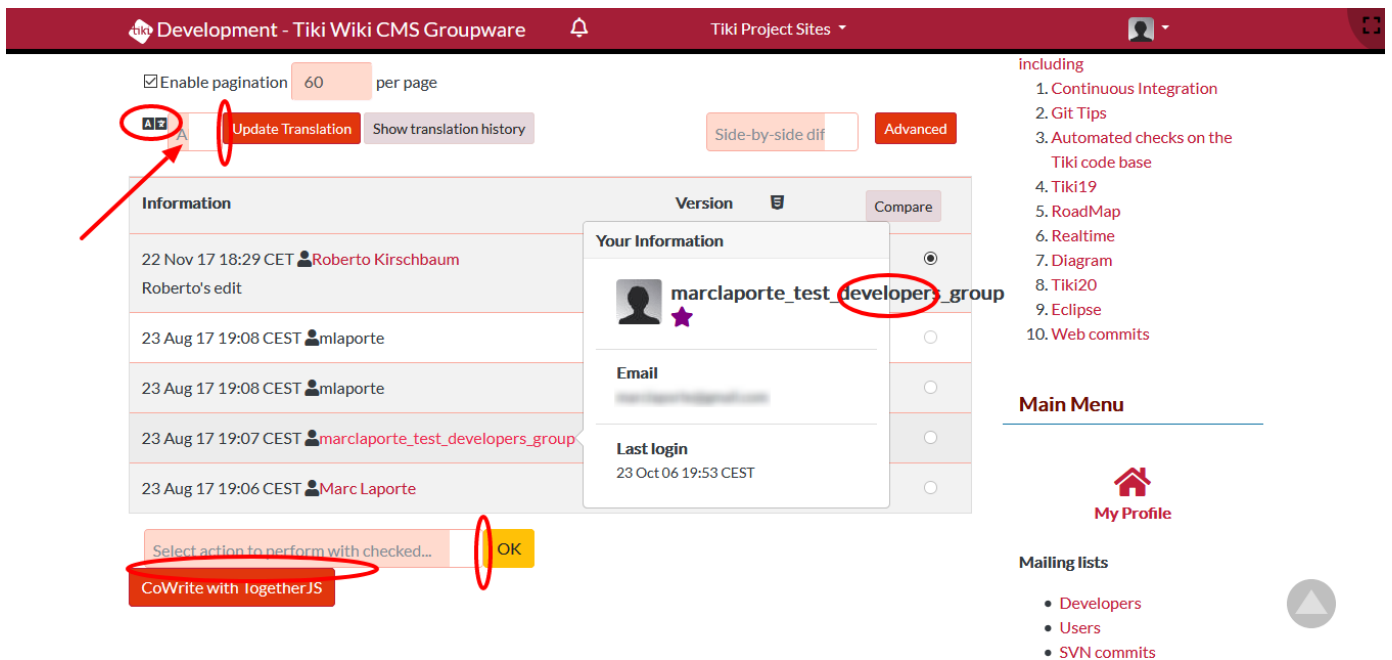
tiki Development - Tiki Wiki CMS Groupware

Tiki Project Sites

☑Enable pagination 60 per page

A Update Translation Show translation history

Side-by-side dif Advanced

| Information | Version | Compare |
|---|---|---|
| 22 Nov 17 18:29 CET Roberto Kirschbaum Roberto's edit | | ◉ |
| 23 Aug 17 19:08 CEST mlaporte | | ○ |
| 23 Aug 17 19:08 CEST mlaporte | | ○ |
| 23 Aug 17 19:07 CEST marclaporte_test_developers_group | | ○ |
| 23 Aug 17 19:06 CEST Marc Laporte | | ○ |

Your Information

marclaporte_test_developers_group

Email

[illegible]

Last login
23 Oct 06 19:53 CEST

Select action to perform with checked... OK

CoWrite with TogetherJS

including
1. Continuous Integration
2. Git Tips
3. Automated checks on the Tiki code base
4. Tiki19
5. RoadMap
6. Realtime
7. Diagram
8. Tiki20
9. Eclipse
10. Web commits

Main Menu

My Profile

Mailing lists

- Developers
- Users
- SVN commits